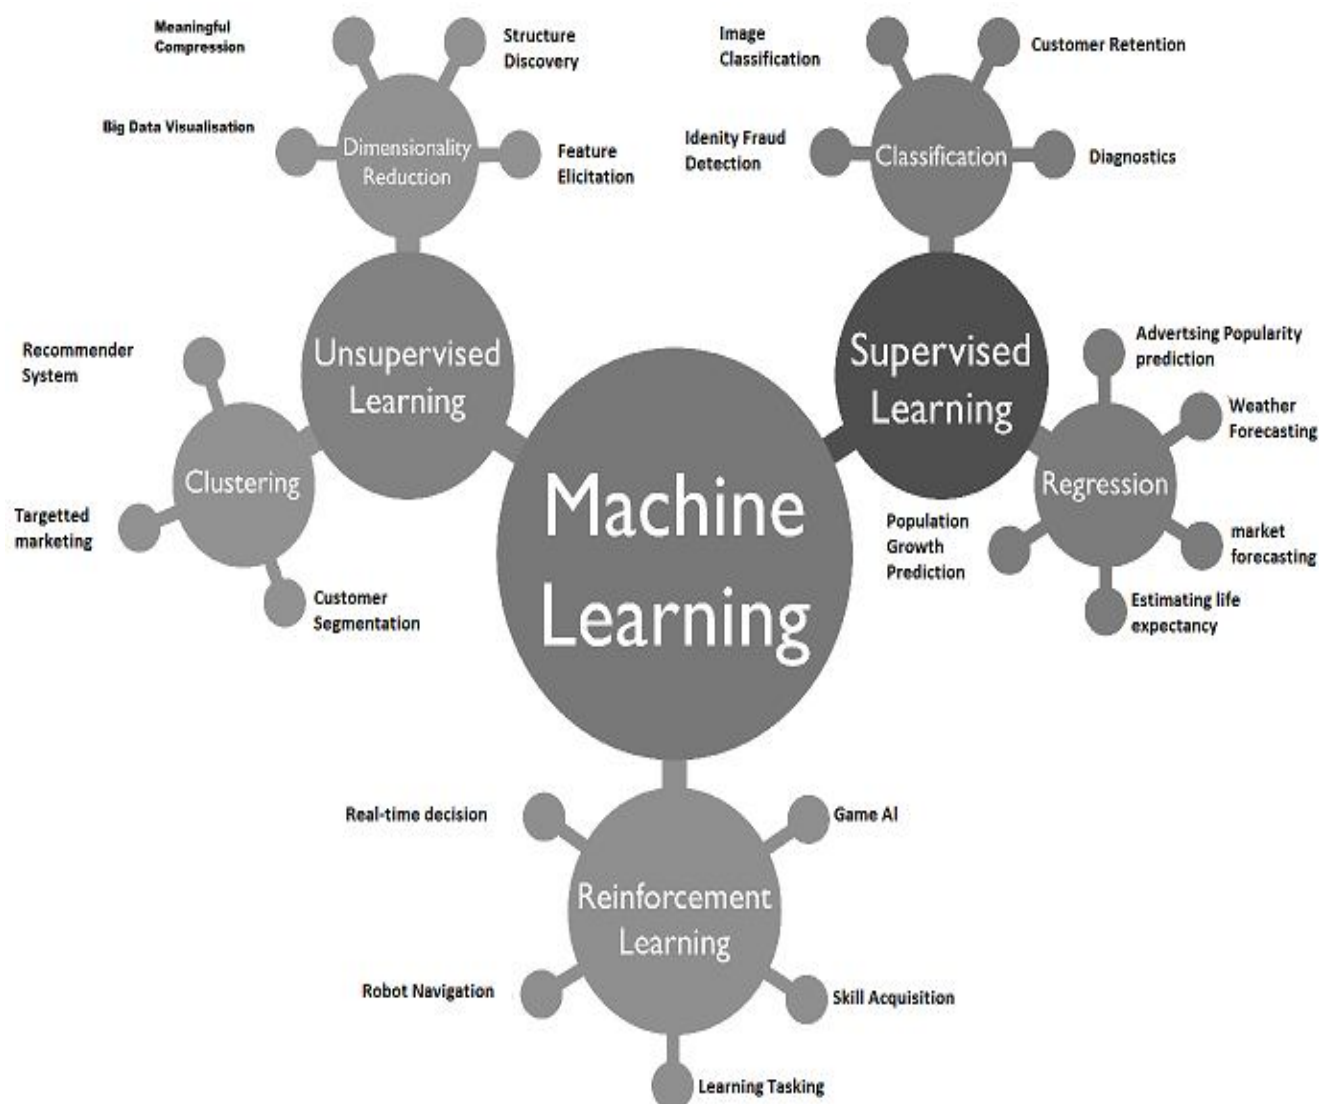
Meaningful Compression

Structure Discovery

Image Classification

Customer Retention

Big Data Visualisation

Dimensionality Reduction

Feature Elicitation

Idenity Fraud Detection

Classification

Diagnostics

Recommender System

Unsupervised Learning

Supervised Learning

Advertsing Popularity prediction

Weather Forecasting

Clustering

Regression

Targetted marketing

Machine Learning

Population Growth Prediction

market forecasting

Customer Segmentation

Estimating life expectancy

Real-time decision

Game AI

Reinforcement Learning

Robot Navigation

Skill Acquisition

Learning Tasking